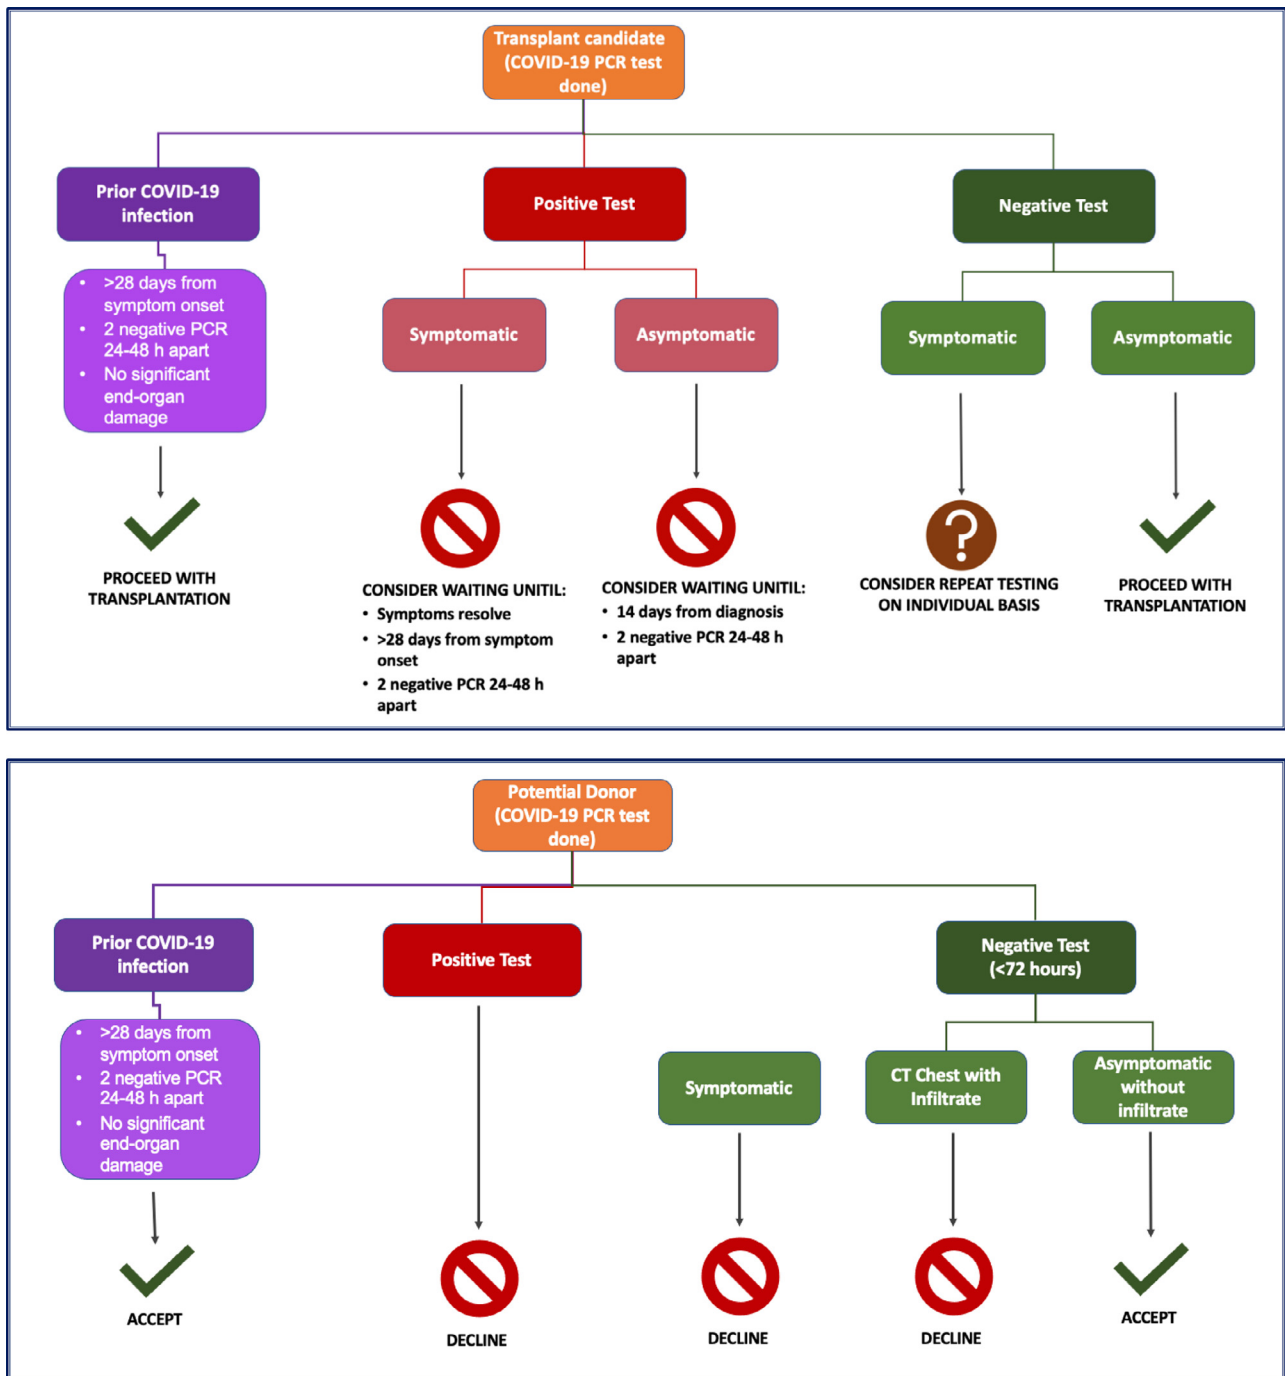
Transplant candidate (COVID-19 PCR test done)

Prior COVID-19 infection

- >28 days from symptom onset
- 2 negative PCR 24-48 h apart
- No significant end-organ damage

PROCEED WITH TRANSPLANTATION

Positive Test

Symptomatic

CONSIDER WAITING UNITIL:
- Symptoms resolve
- >28 days from symptom onset
- 2 negative PCR 24-48 h apart

Asymptomatic

CONSIDER WAITING UNITIL:
- 14 days from diagnosis
- 2 negative PCR 24-48 h apart

Negative Test

Symptomatic

?

CONSIDER REPEAT TESTING ON INDIVIDUAL BASIS

Asymptomatic

PROCEED WITH TRANSPLANTATION

Potential Donor (COVID-19 PCR test done)

Prior COVID-19 infection

- >28 days from symptom onset
- 2 negative PCR 24-48 h apart
- No significant end-organ damage

ACCEPT

Positive Test

DECLINE

Negative Test (<72 hours)

Symptomatic

DECLINE

CT Chest with Infiltrate

DECLINE

Asymptomatic without infiltrate

ACCEPT